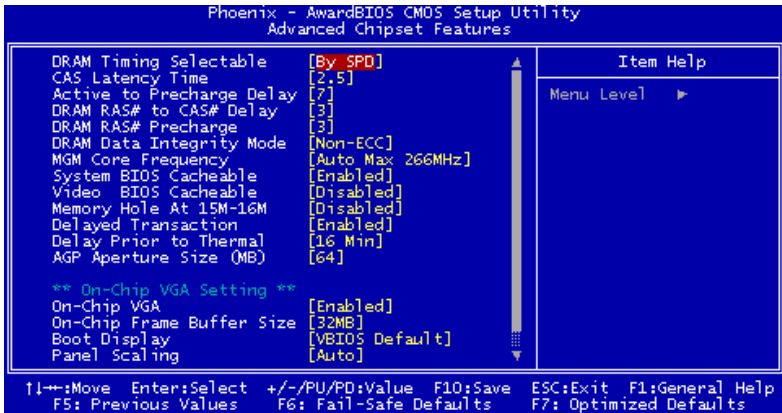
Phoenix - AwardBIOS CMOS Setup Utility
Advanced Chipset Features

| | | |
|---|---|---|
| DRAM Timing Selectable | [By SPD] | Item Help |
| CAS Latency Time | [2.5] | Menu Level ► |
| Active to Precharge Delay | [7] | |
| DRAM RAS# to CAS# Delay | [3] | |
| DRAM RAS# Precharge | [3] | |
| DRAM Data Integrity Mode | [Non-ECC] | |
| MGM Core Frequency | [Auto Max 266MHz] | |
| System BIOS Cacheable | [Enabled] | |
| Video BIOS Cacheable | [Disabled] | |
| Memory Hole At 15M-16M | [Disabled] | |
| Delayed Transaction | [Enabled] | |
| Delay Prior to Thermal | [16 Min] | |
| AGP Aperture Size (MB) | [64] | |
| ** On-Chip VGA Setting ** | | |
| On-Chip VGA | [Enabled] | |
| On-Chip Frame Buffer Size | [32MB] | |
| Boot Display | [VBIOS Default] | |
| Panel Scaling | [Auto] | |

↑↓→←:Move Enter:Select +/-/PU/PD:Value F10:Save ESC:Exit F1:General Help
F5: Previous Values F6: Fail-Safe Defaults F7: Optimized Defaults